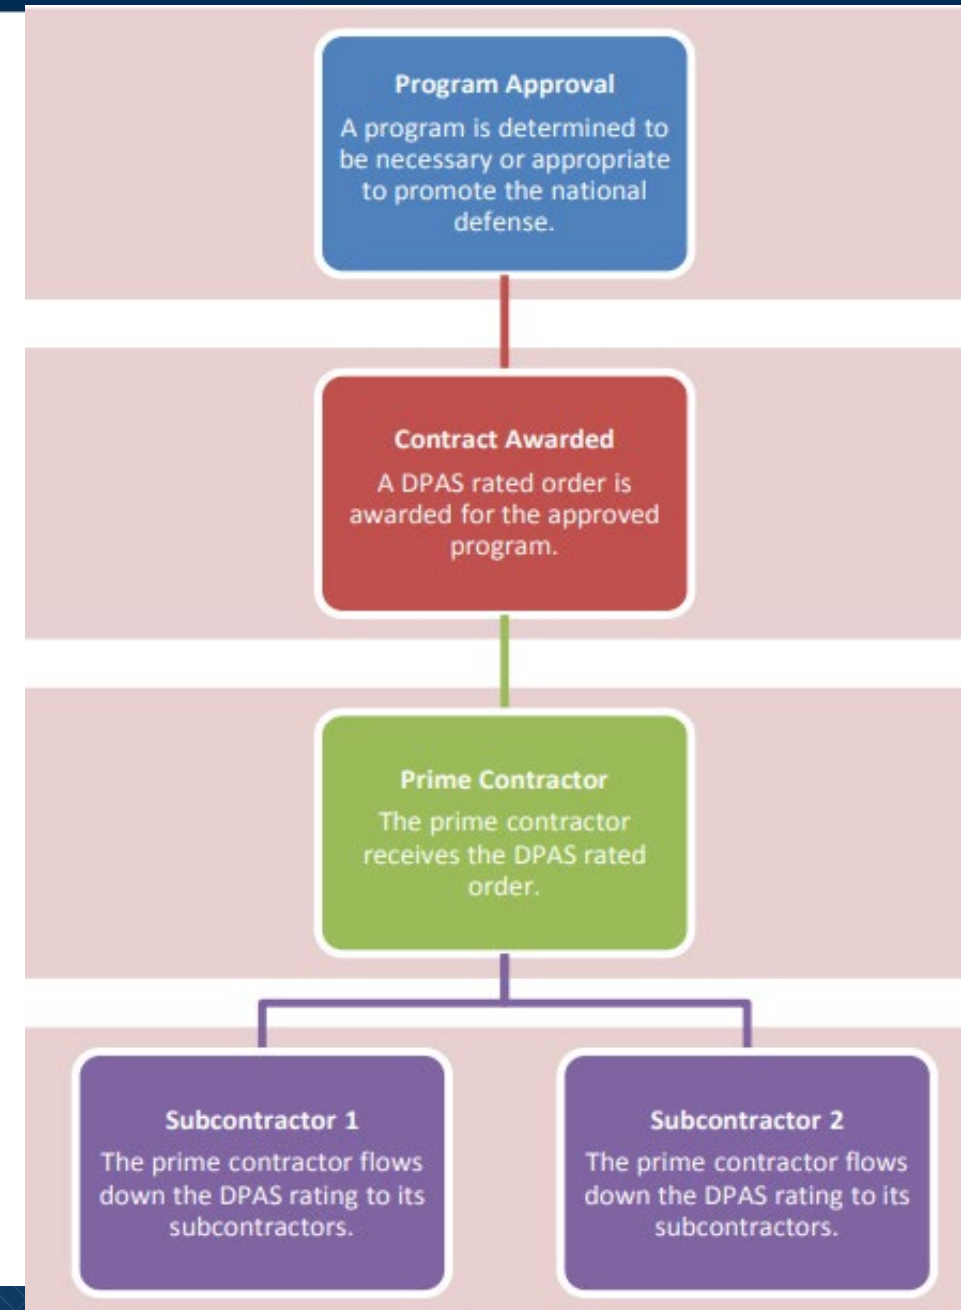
Program Approval
A program is determined to be necessary or appropriate to promote the national defense.

Contract Awarded
A DPAS rated order is awarded for the approved program.

Prime Contractor
The prime contractor receives the DPAS rated order.

Subcontractor 1
The prime contractor flows down the DPAS rating to its subcontractors.

Subcontractor 2
The prime contractor flows down the DPAS rating to its subcontractors.